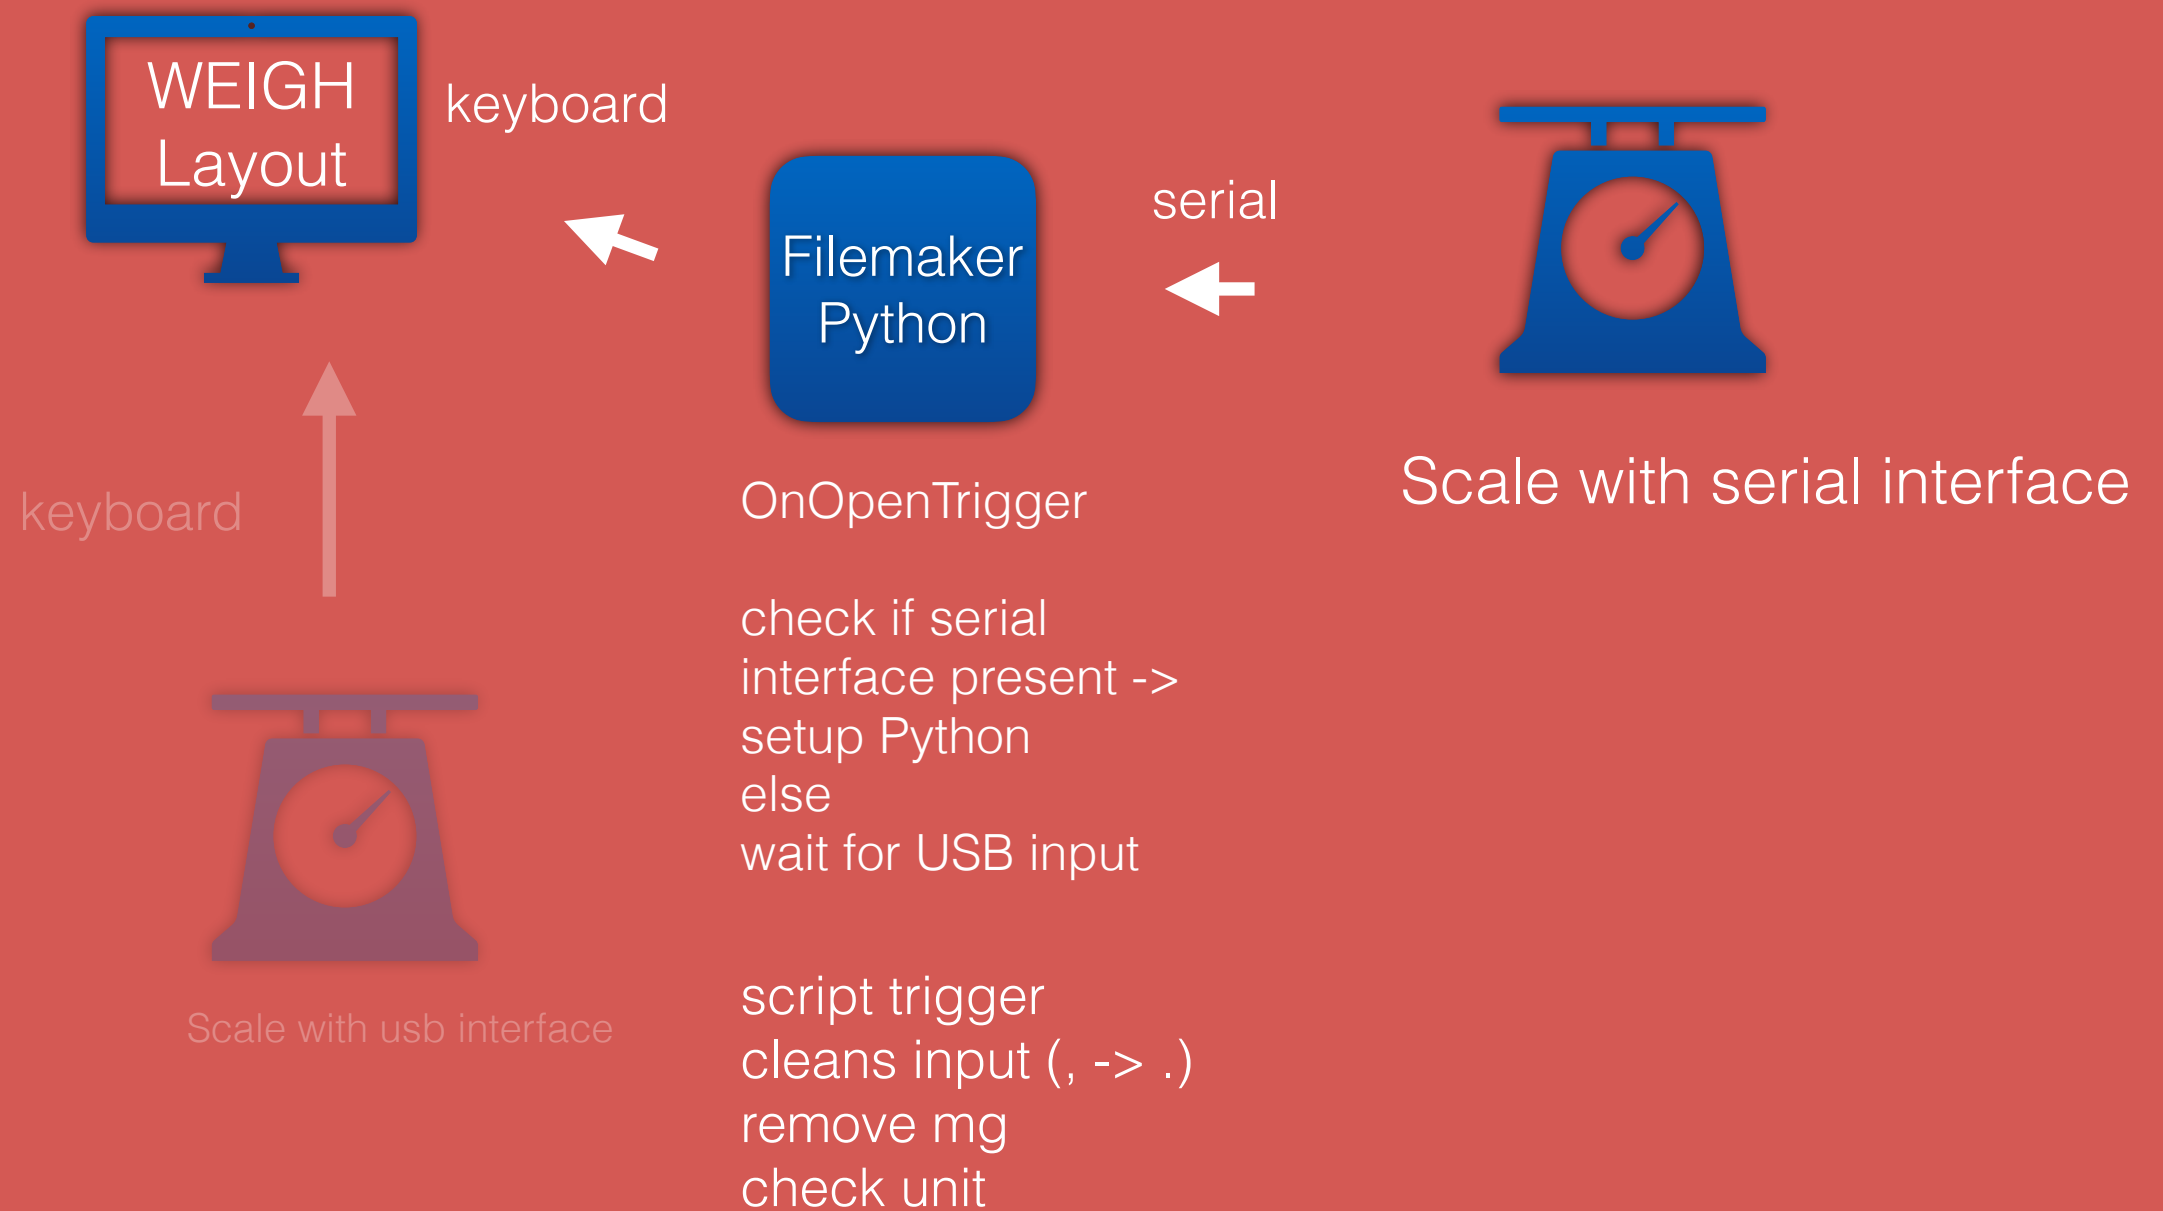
WEIGH Layout

keyboard

Filemaker Python

serial

Scale with serial interface

keyboard

OnOpenTrigger

check if serial interface present -> setup Python else wait for USB input

Scale with usb interface

script trigger cleans input (, -> .) remove mg check unit